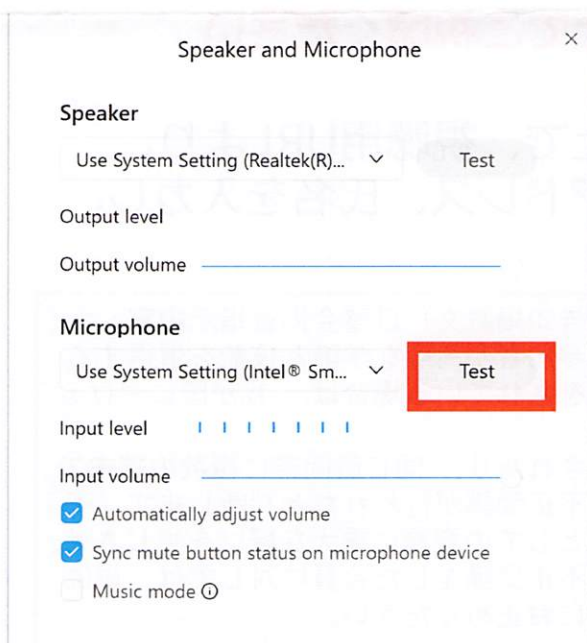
Speaker and Microphone

×

Speaker

Use System Setting (Realtek(R)...

Test

Output level

Output volume

Microphone

Use System Setting (Intel® Sm...

Test

Input level

Input volume

Automatically adjust volume

Sync mute button status on microphone device

Music mode ⓘ